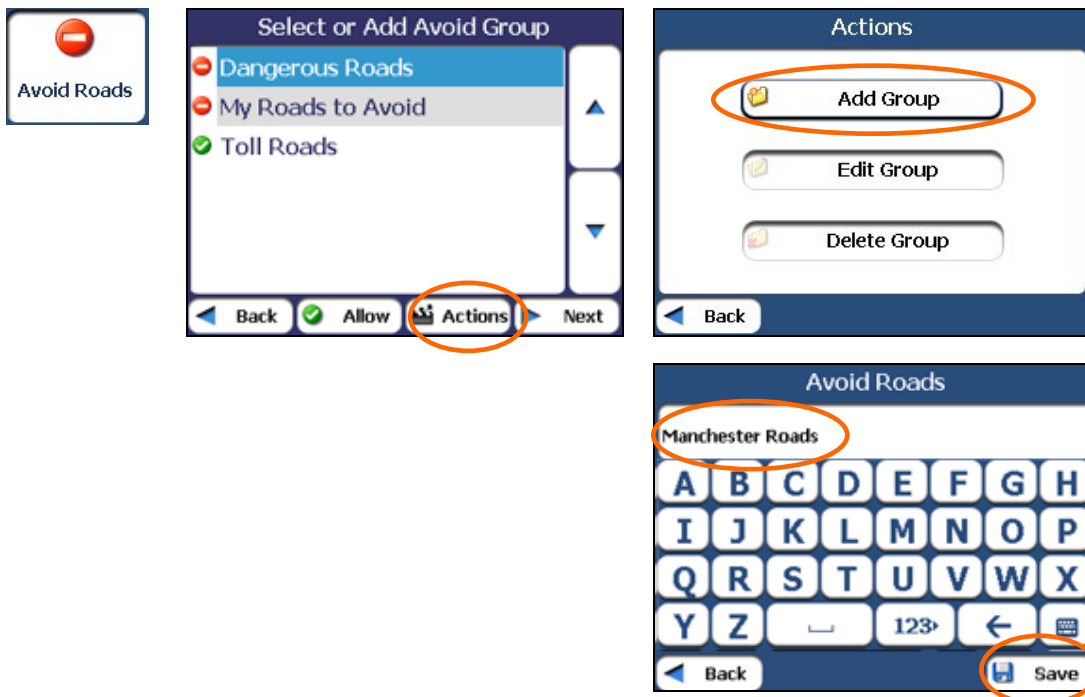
Avoid Roads

Select or Add Avoid Group
Dangerous Roads
My Roads to Avoid
Toll Roads
Back
Allow
Actions
Next

Actions
Add Group
Edit Group
Delete Group
Back

Avoid Roads
Manchester Roads
A B C D E F G H
I J K L M N O P
Q R S T U V W X
Y Z ␣ 123› ←
Back
Save